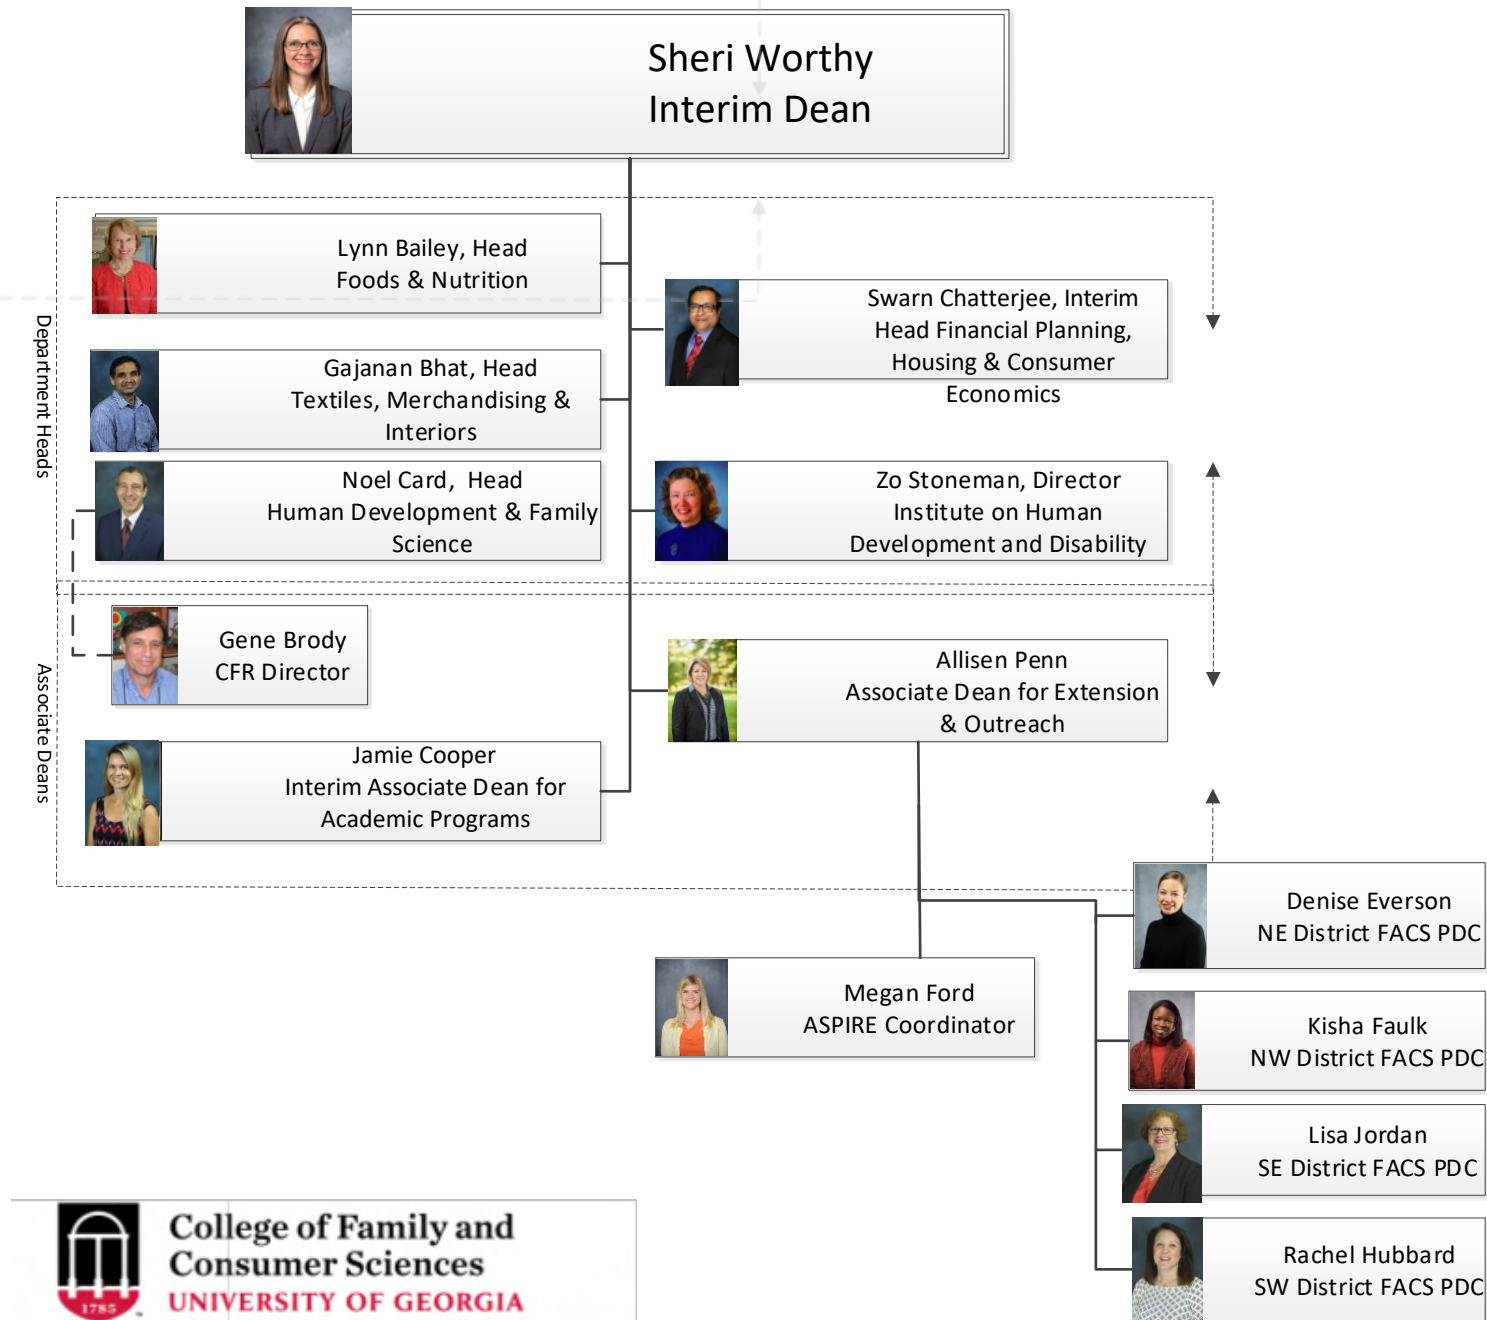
Sheri Worthy
Interim Dean

Department Heads

Lynn Bailey, Head
Foods & Nutrition

Swarn Chatterjee, Interim Head Financial Planning, Housing & Consumer Economics

Gajanan Bhat, Head
Textiles, Merchandising & Interiors

Noel Card, Head
Human Development & Family Science

Zo Stoneman, Director
Institute on Human Development and Disability

Associate Deans

Gene Brody
CFR Director

Allisen Penn
Associate Dean for Extension & Outreach

Jamie Cooper
Interim Associate Dean for Academic Programs

Denise Everson
NE District FACS PDC

Megan Ford
ASPIRE Coordinator

Kisha Faulk
NW District FACS PDC

Lisa Jordan
SE District FACS PDC

Rachel Hubbard
SW District FACS PDC

1785
College of Family and Consumer Sciences
UNIVERSITY OF GEORGIA